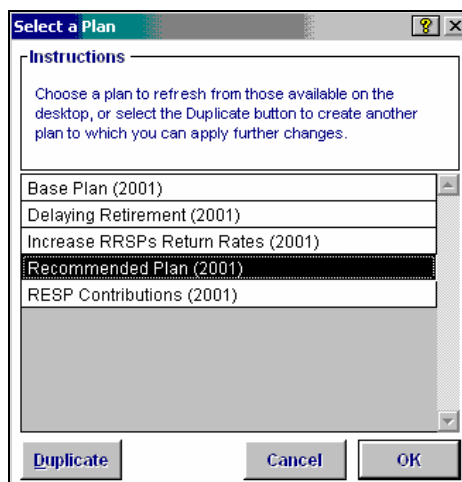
Select a Plan

? ×

Instructions

Choose a plan to refresh from those available on the desktop, or select the Duplicate button to create another plan to which you can apply further changes.

Base Plan (2001)

Delaying Retirement (2001)

Increase RRSPs Return Rates (2001)

Recommended Plan (2001)

RESP Contributions (2001)

Duplicate

Cancel

OK